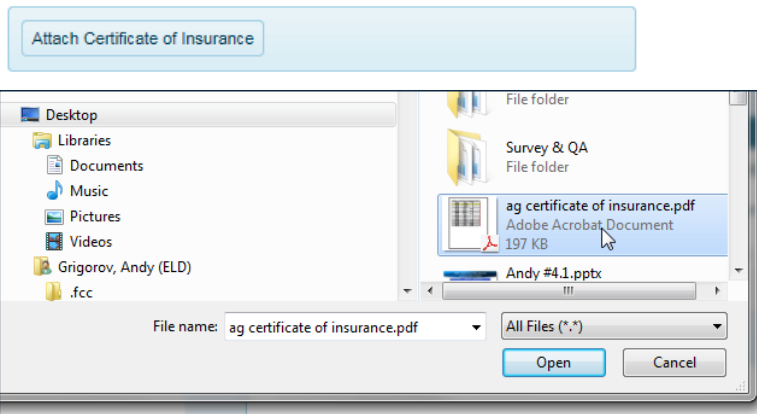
Attach Certificate of Insurance

Desktop
Libraries
Documents
Music
Pictures
Videos
Grigorov, Andy (ELD)
.fcc

File folder
Survey & QA
File folder
ag certificate of insurance.pdf
Adobe Acrobat Document
197 KB
Andy #4.1.pptx

File name: ag certificate of insurance.pdf
All Files (*.*)
Open
Cancel